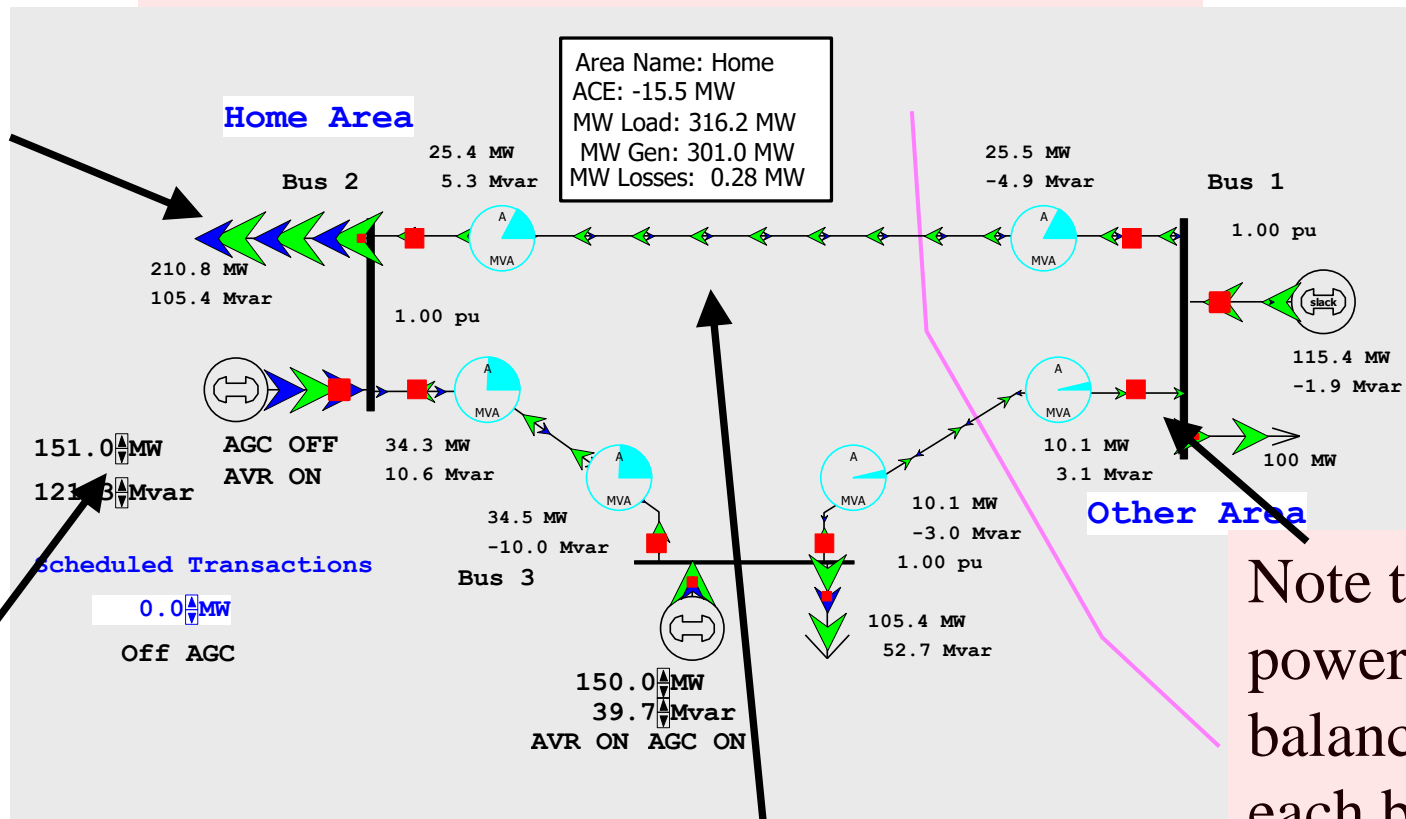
Area Name: Home
ACE: -15.5 MW
MW Load: 316.2 MW
MW Gen: 301.0 MW
MW Losses: 0.28 MW

Home Area

25.4 MW
5.3 Mvar

25.5 MW
-4.9 Mvar

Bus 2

Bus 1

1.00 pu

A
MVA

A
MVA

210.8 MW
105.4 Mvar

slack

1.00 pu

115.4 MW
-1.9 Mvar

A
MVA

A
MVA

AGC OFF
AVR ON

34.3 MW
10.6 Mvar

10.1 MW
3.1 Mvar

151.0 MW
121.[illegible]3 Mvar

100 MW

A
MVA

A
MVA

10.1 MW
-3.0 Mvar

34.5 MW
-10.0 Mvar

Other Area

Scheduled Transactions

1.00 pu

Bus 3

0.0 MW

Off AGC

105.4 MW
52.7 Mvar

150.0 MW
39.7 Mvar
AVR ON AGC ON

Note t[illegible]
power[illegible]
balanc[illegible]
each b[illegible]